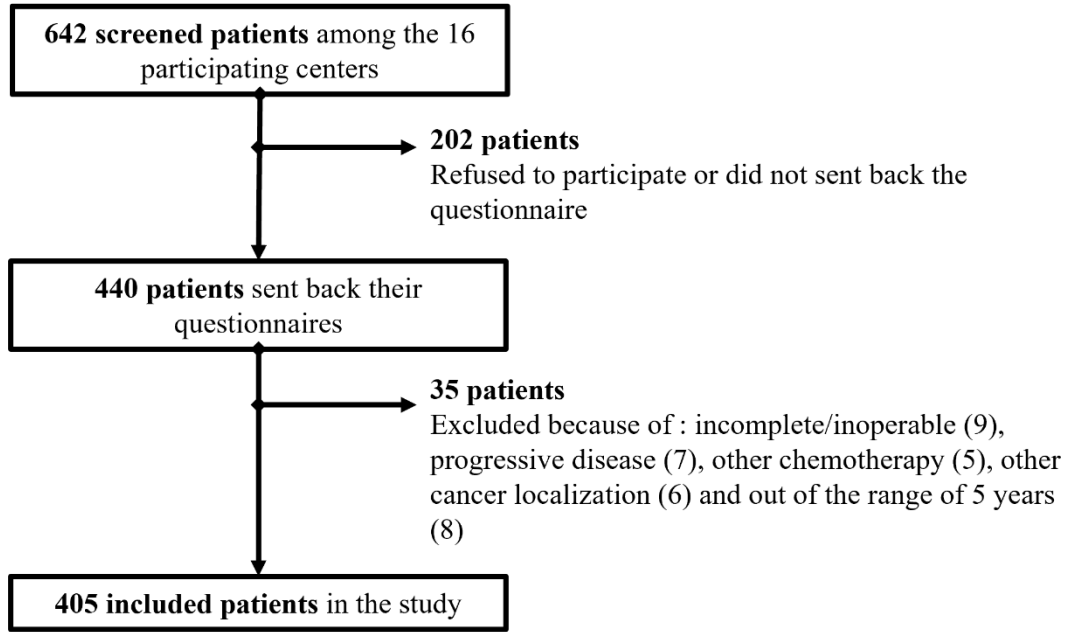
642 screened patients among the 16 participating centers

202 patients
Refused to participate or did not sent back the questionnaire

440 patients sent back their questionnaires

35 patients
Excluded because of : incomplete/inoperable (9), progressive disease (7), other chemotherapy (5), other cancer localization (6) and out of the range of 5 years (8)

405 included patients in the study